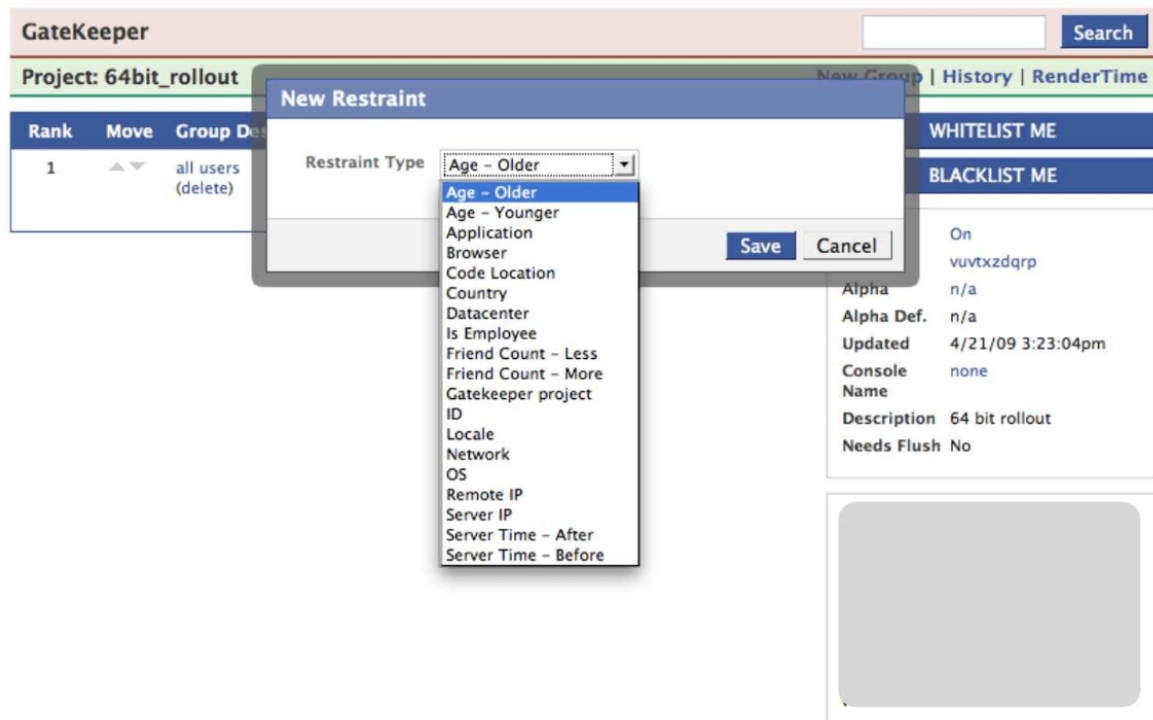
GateKeeper

Search

Project: 64bit_rollout

New Group | History | RenderTime

| Rank | Move | Group De |
|---|---|---|
| 1 | | all users (delete) |

New Restraint

Restraint Type Age – Older

Age – Older
Age – Younger
Application
Browser
Code Location
Country
Datacenter
Is Employee
Friend Count – Less
Friend Count – More
Gatekeeper project
ID
Locale
Network
OS
Remote IP
Server IP
Server Time – After
Server Time – Before

Save Cancel

WHITELIST ME

BLACKLIST ME

On
vuvtxzdqrp

| Alpha | n/a |
|---|---|
| Alpha Def. | n/a |
| Updated | 4/21/09 3:23:04pm |
| Console Name | none |
| Description | 64 bit rollout |
| Needs Flush | No |